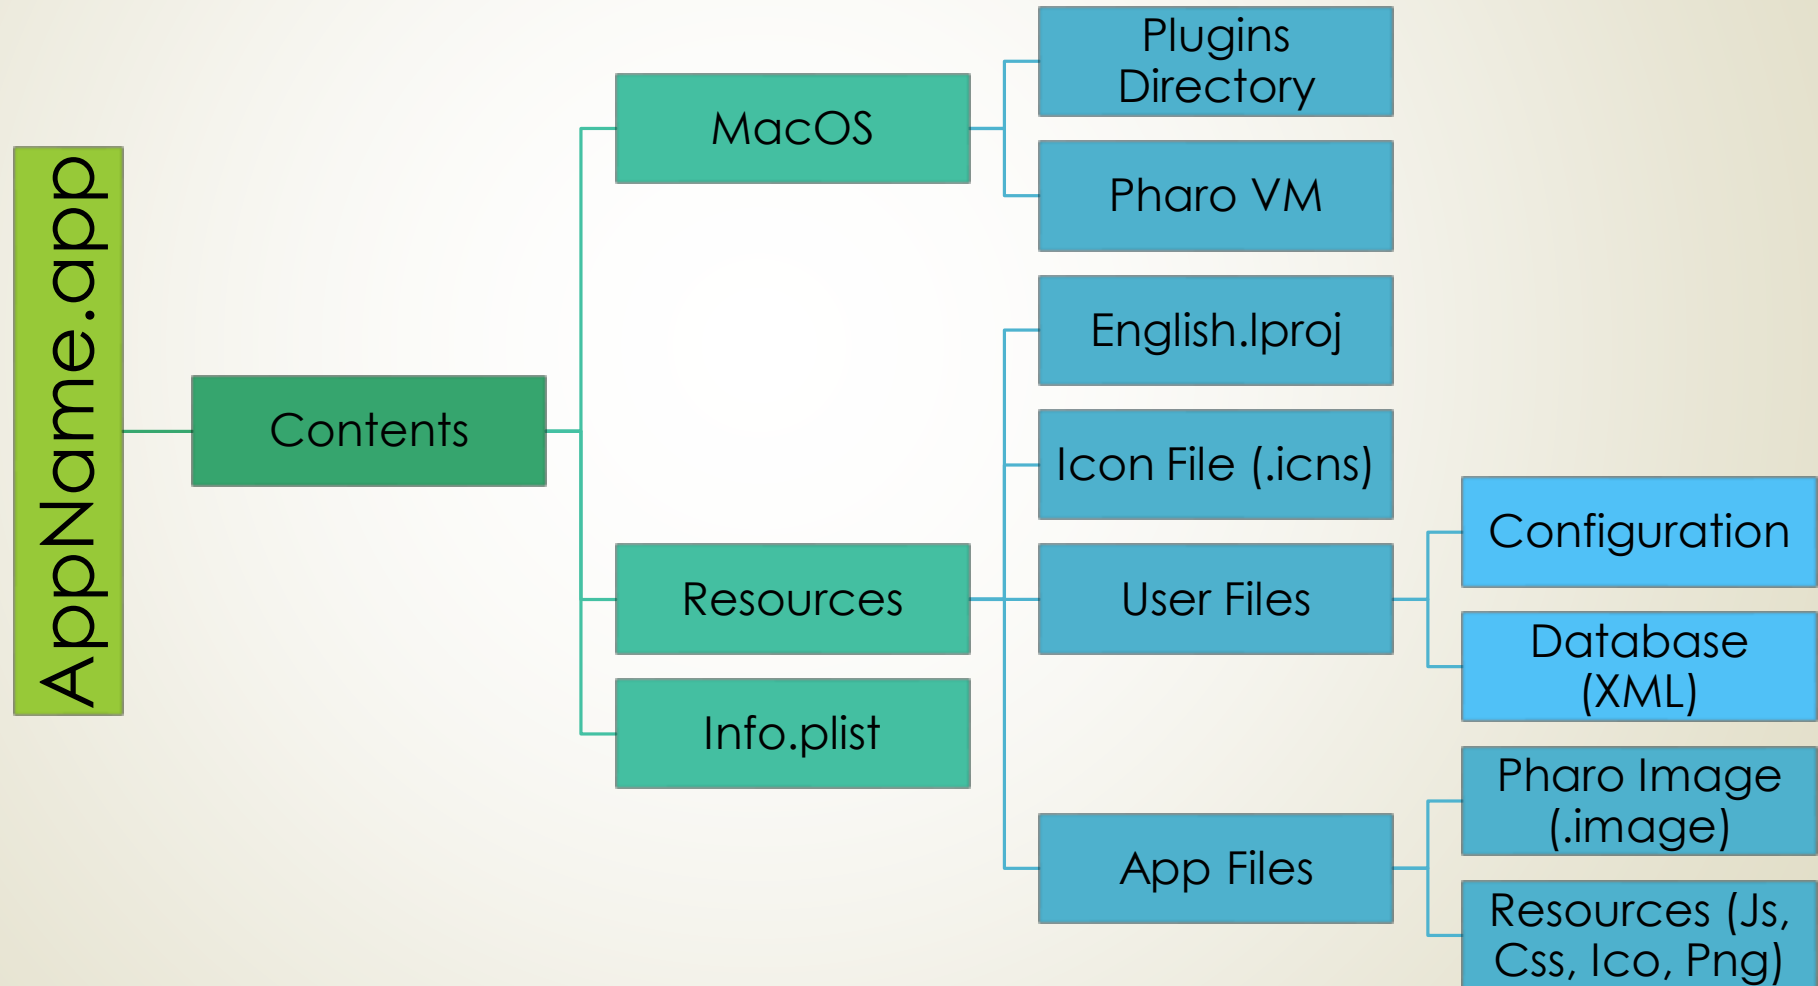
AppName.app

Contents

MacOS

Plugins Directory

Pharo VM

Resources

English.lproj

Icon File (.icns)

User Files

Configuration

Database (XML)

App Files

Pharo Image (.image)

Resources (Js, Css, Ico, Png)

Info.plist